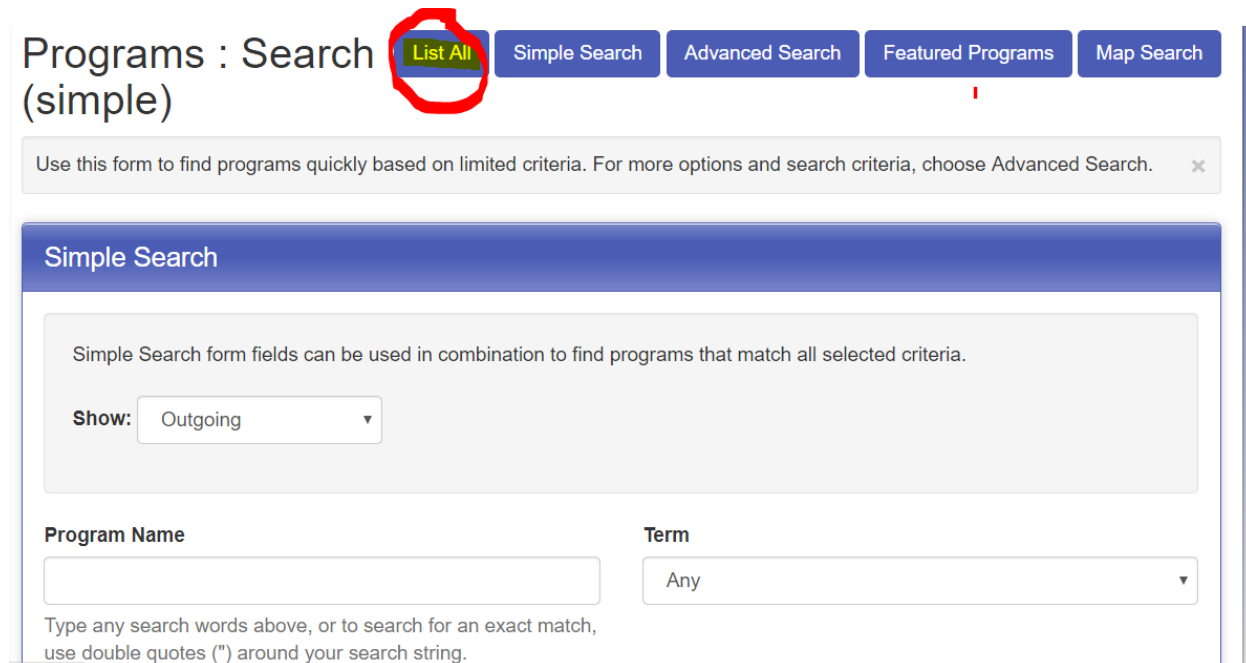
Programs : Search (simple)

List All

Simple Search

Advanced Search

Featured Programs

Map Search

Use this form to find programs quickly based on limited criteria. For more options and search criteria, choose Advanced Search. ×

Simple Search

Simple Search form fields can be used in combination to find programs that match all selected criteria.

Show: Outgoing

Program Name

Term

Any

Type any search words above, or to search for an exact match, use double quotes (") around your search string.